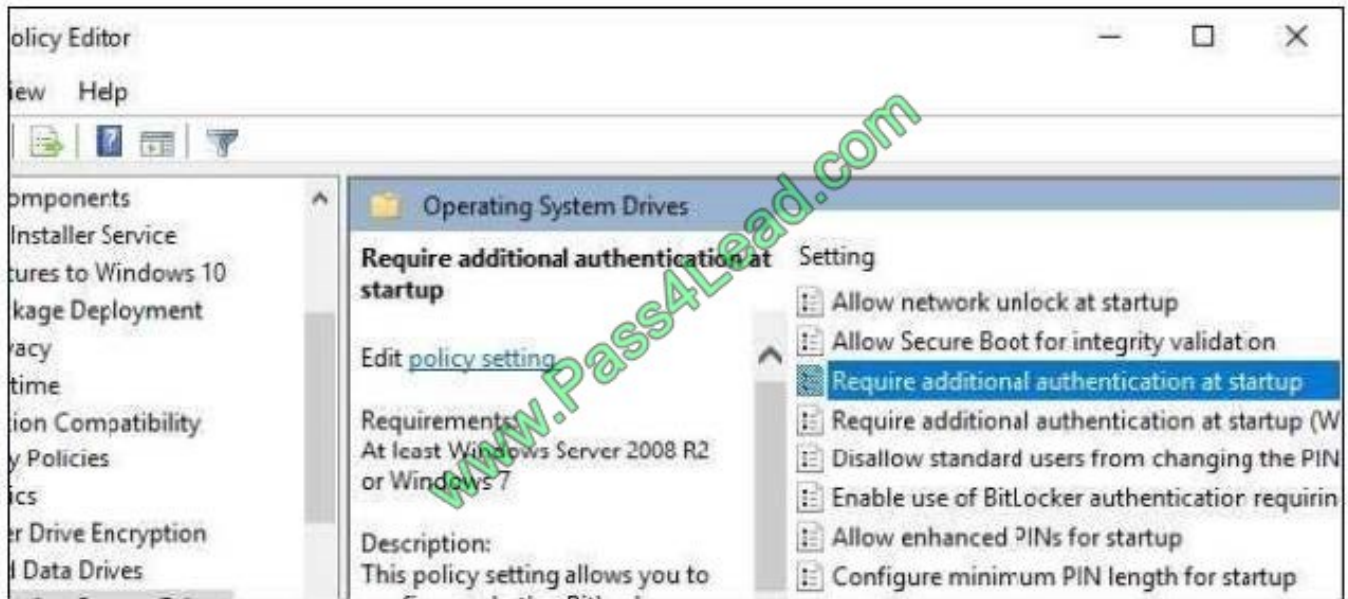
olicy Editor

iew Help

omponents
Installer Service
tures to Windows 10
kage Deployment
vacy
time
tion Compatibility
y Policies
ics
r Drive Encryption
d Data Drives

Operating System Drives

Require additional authentication at startup

Edit policy setting

Requirements:
At least Windows Server 2008 R2 or Windows 7

Description:
This policy setting allows you to

Setting
Allow network unlock at startup
Allow Secure Boot for integrity validation
Require additional authentication at startup
Require additional authentication at startup (W
Disallow standard users from changing the PIN
Enable use of BitLocker authentication requirin
Allow enhanced PINs for startup
Configure minimum PIN length for startup

www.Pass4Lead.com